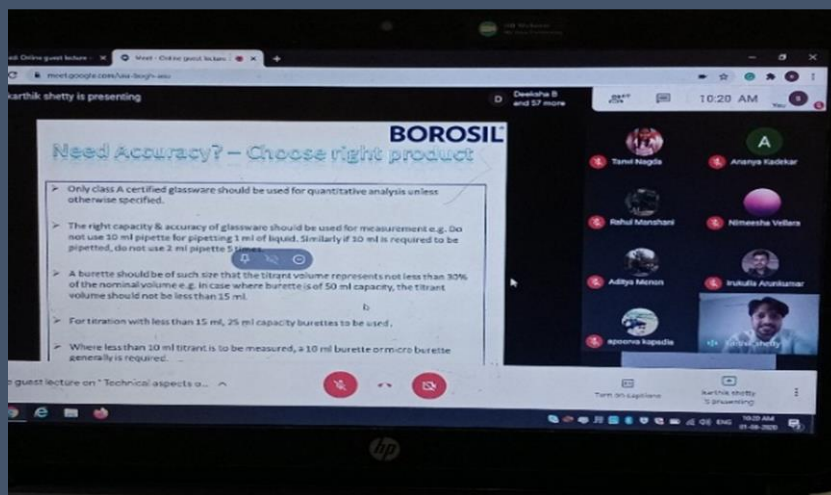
ed: Online guest lecture ×
Meet - Online guest lecture ×
meet.google.com/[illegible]
karthik shetty is presenting
Deeksha B and 57 more
10:20 AM
You

BOROSIL
Need Accuracy? – Choose right product

➢ Only class A certified glassware should be used for quantitative analysis unless otherwise specified.

➢ The right capacity & accuracy of glassware should be used for measurement e.g. Do not use 10 ml pipette for pipetting 1 ml of liquid. Similarly if 10 ml is required to be pipetted, do not use 2 ml pipette 5 times.

➢ A burette should be of such size that the titrant volume represents not less than 30% of the nominal volume e.g. In case where burette is of 50 ml capacity, the titrant volume should not be less than 15 ml.

➢ For titration with less than 15 ml, 25 ml capacity burettes to be used.

➢ Where less than 10 ml titrant is to be measured, a 10 ml burette or micro burette generally is required.

Tanvi Nagda
Ananya Kadekar
Rahul Manshani
Nimeesha Vellara
Aditya Menon
Irukulla Arunkumar
apoorva kapadia
karthik shetty

e guest lecture on " Technical aspects o...
Turn on captions
karthik shetty is presenting
ENG 10:20 AM
01-08-2020